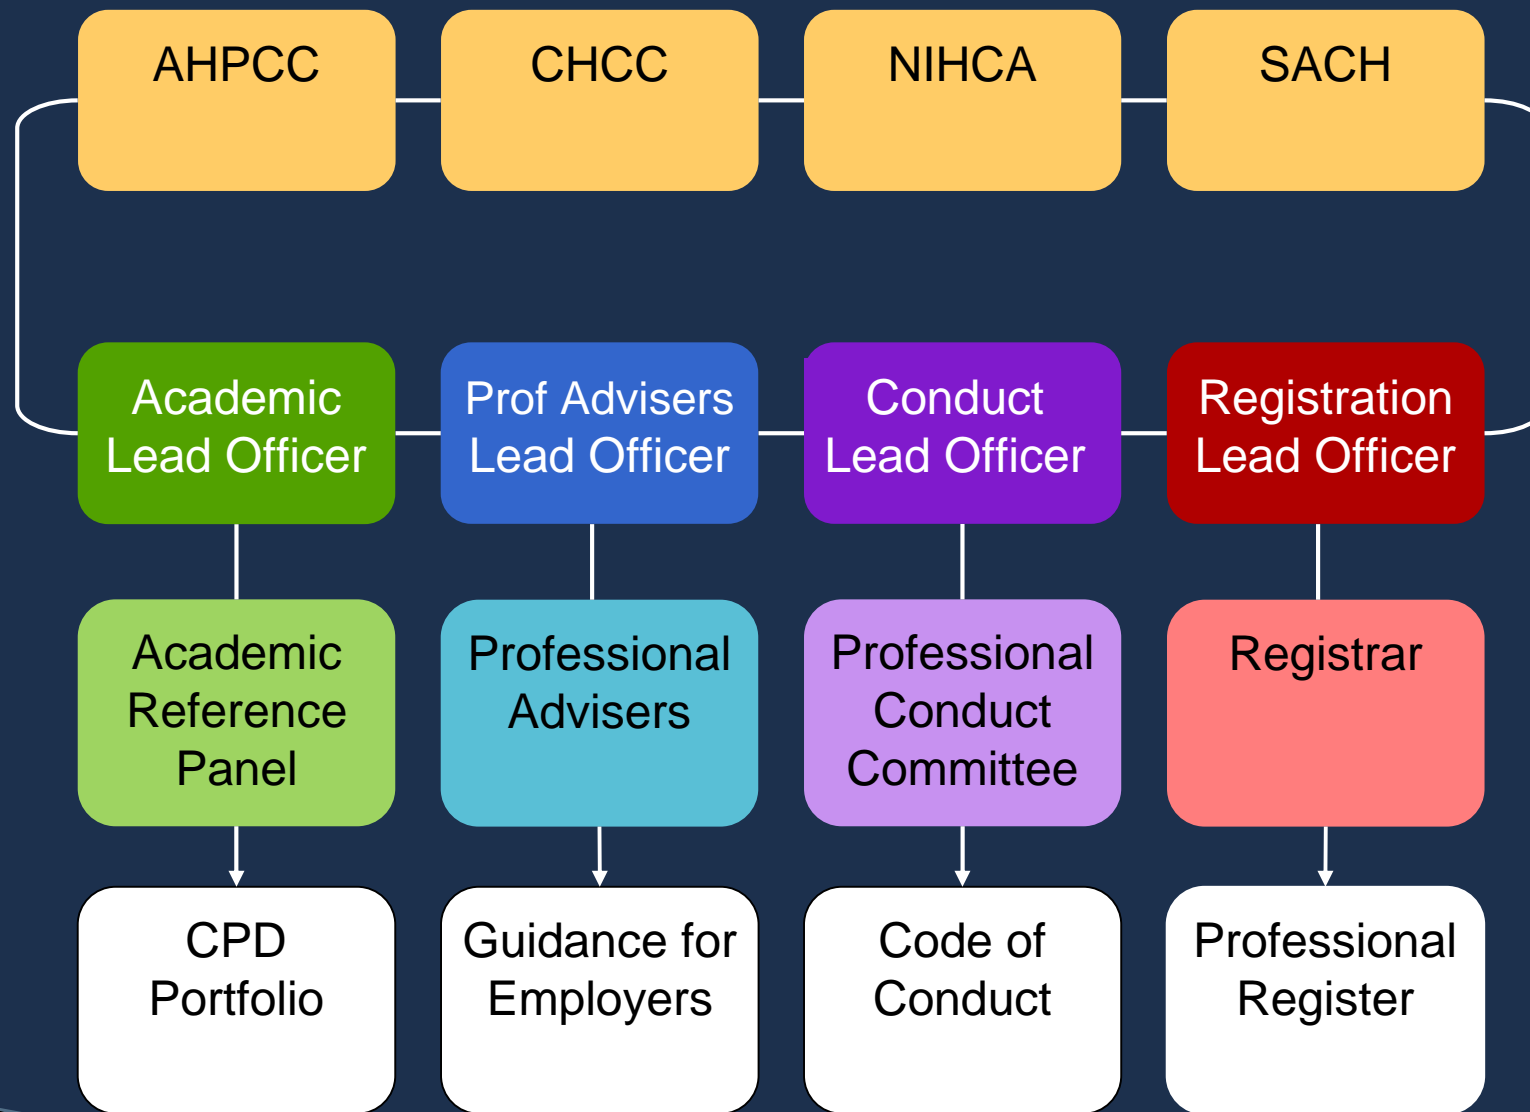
AHPCC

CHCC

NIHCA

SACH

Academic Lead Officer

Prof Advisers Lead Officer

Conduct Lead Officer

Registration Lead Officer

Academic Reference Panel

Professional Advisers

Professional Conduct Committee

Registrar

CPD Portfolio

Guidance for Employers

Code of Conduct

Professional Register